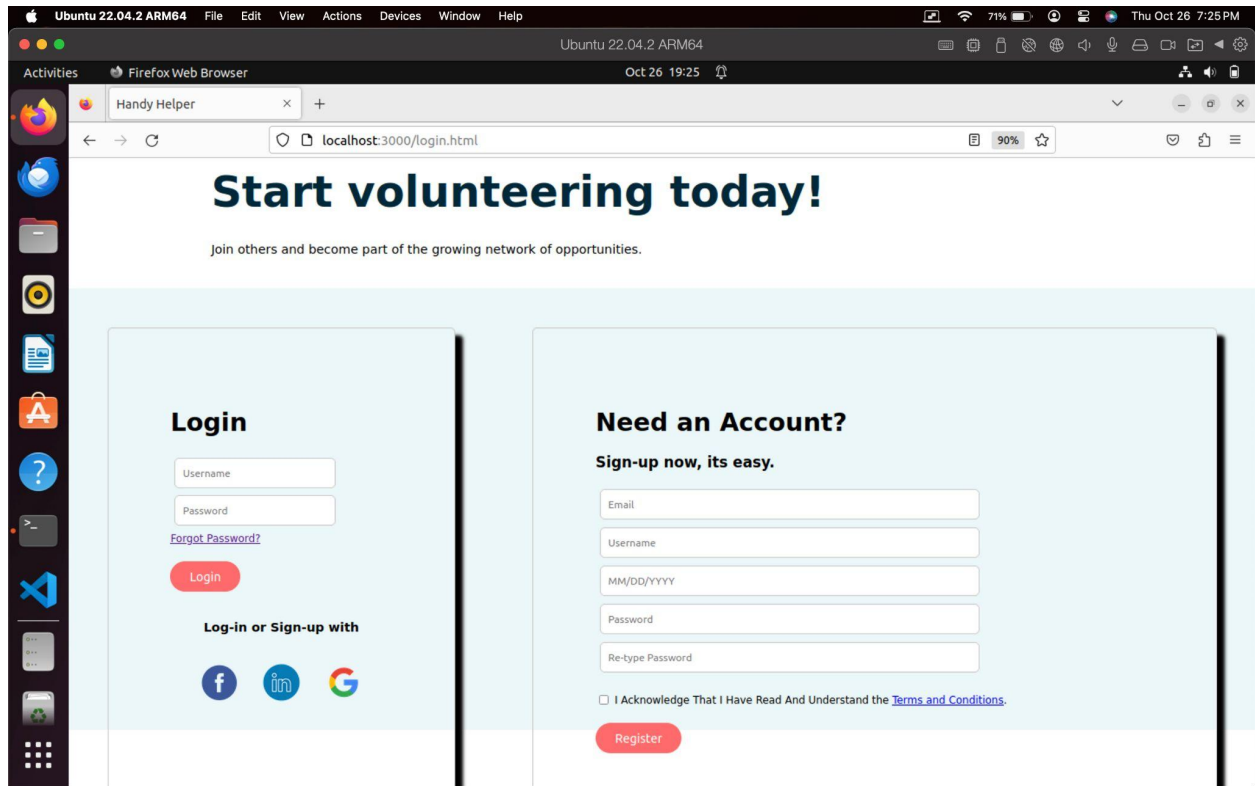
Ubuntu 22.04.2 ARM64 File Edit View Actions Devices Window Help

71% Thu Oct 26 7:25 PM

Ubuntu 22.04.2 ARM64

Activities Firefox Web Browser Oct 26 19:25

Handy Helper ×

localhost:3000/login.html 90%

Start volunteering today!

Join others and become part of the growing network of opportunities.

Login

Username

Password

Forgot Password?

Login

Log-in or Sign-up with

Need an Account?

Sign-up now, its easy.

Email

Username

MM/DD/YYYY

Password

Re-type Password

I Acknowledge That I Have Read And Understand the Terms and Conditions.

Register